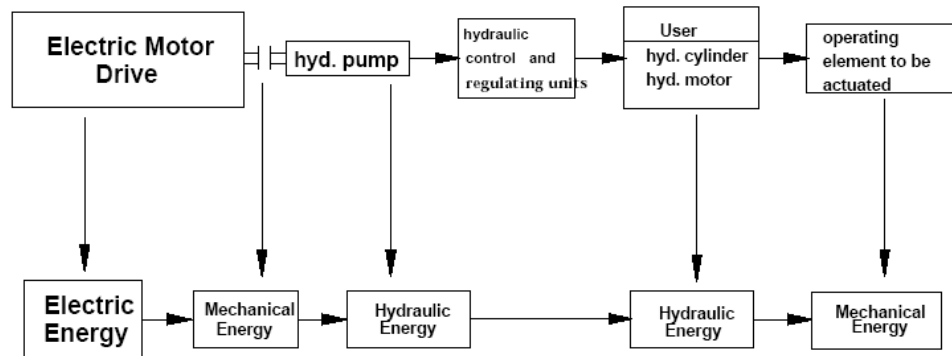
Electric Motor Drive

hyd. pump

hydraulic control and regulating units

User
hyd. cylinder
hyd. motor

operating element to be actuated

Electric Energy

Mechanical Energy

Hydraulic Energy

Hydraulic Energy

Mechanical Energy